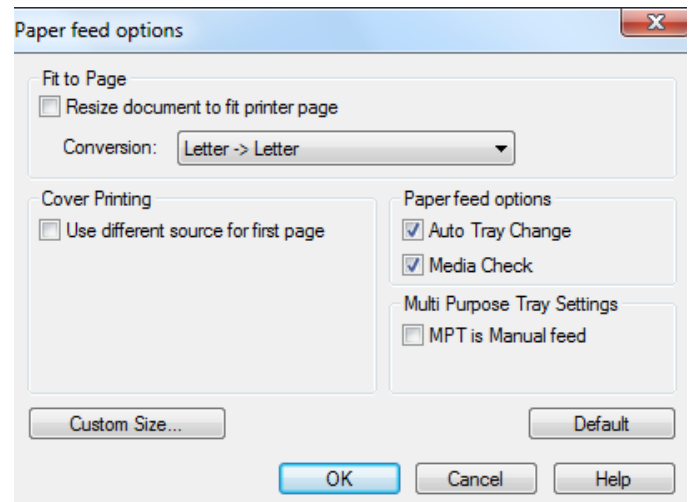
Paper feed options

X

Fit to Page

Resize document to fit printer page

Conversion: Letter -> Letter

Cover Printing

Use different source for first page

Paper feed options

Auto Tray Change

Media Check

Multi Purpose Tray Settings

MPT is Manual feed

Custom Size...

Default

OK

Cancel

Help